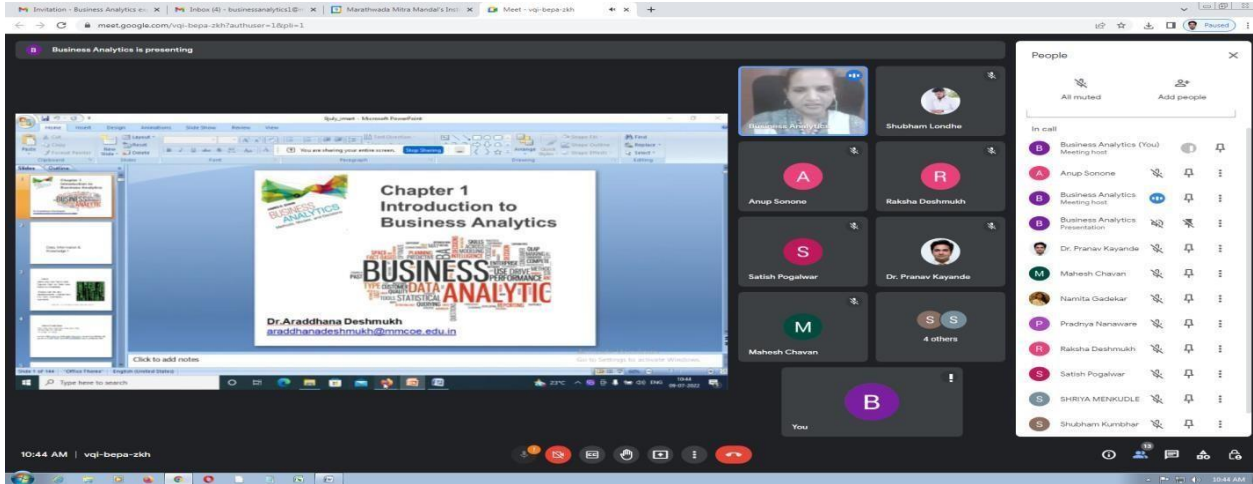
Invitation - Business Analytics e... | Inbox (4) - businessanalytics1@... | Marathwada Mitra Mandal's Insti... | Meet - vqi-bepa-zkh

meet.google.com/vqi-bepa-zkh?authuser=1&pli=1

Paused

B Business Analytics is presenting

You are sharing your entire screen. Stop Sharing

Chapter 1
Introduction to
Business Analytics

BUSINESS ANALYTICS

BUSINESS DATA ANALYTIC

Dr.Araddhana Deshmukh
araddhanadeshmukh@mmcoe.edu.in

Click to add notes

Go to Settings to activate Windows.

Type here to search

Business Analytics

Shubham Londhe

A
Anup Sonone

R
Raksha Deshmukh

S
Satish Pogalwar

Dr. Pranav Kayande

M
Mahesh Chavan

S S
4 others

B
You

10:44 AM | vqi-bepa-zkh

People

All muted

Add people

In call

Business Analytics (You)
Meeting host

Anup Sonone

Business Analytics
Meeting host

Business Analytics
Presentation

Dr. Pranav Kayande

Mahesh Chavan

Namita Gadekar

Pradnya Nanaware

Raksha Deshmukh

Satish Pogalwar

SHRIYA MENKUDLE

Shubham Kumbhar

13

10:44 AM